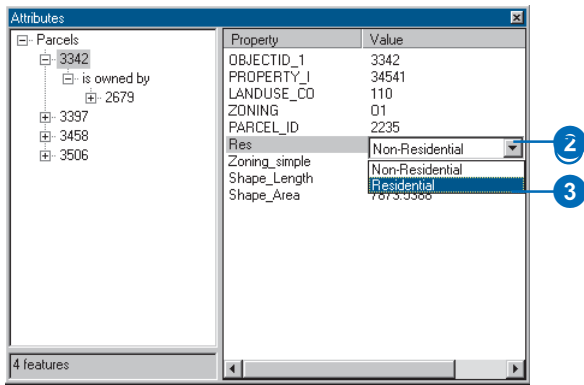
Attributes

Parcels
3342
is owned by
2679
3397
3458
3506

4 features

| Property | Value |
|---|---|
| OBJECTID_1 | 3342 |
| PROPERTY_I | 34541 |
| LANDUSE_CO | 110 |
| ZONING | 01 |
| PARCEL_ID | 2235 |
| Res | Non-Residential |
| Zoning_simple | Non-Residential |
| Shape_Length | Residential |
| Shape_Area | 7873.5588 |

2
3